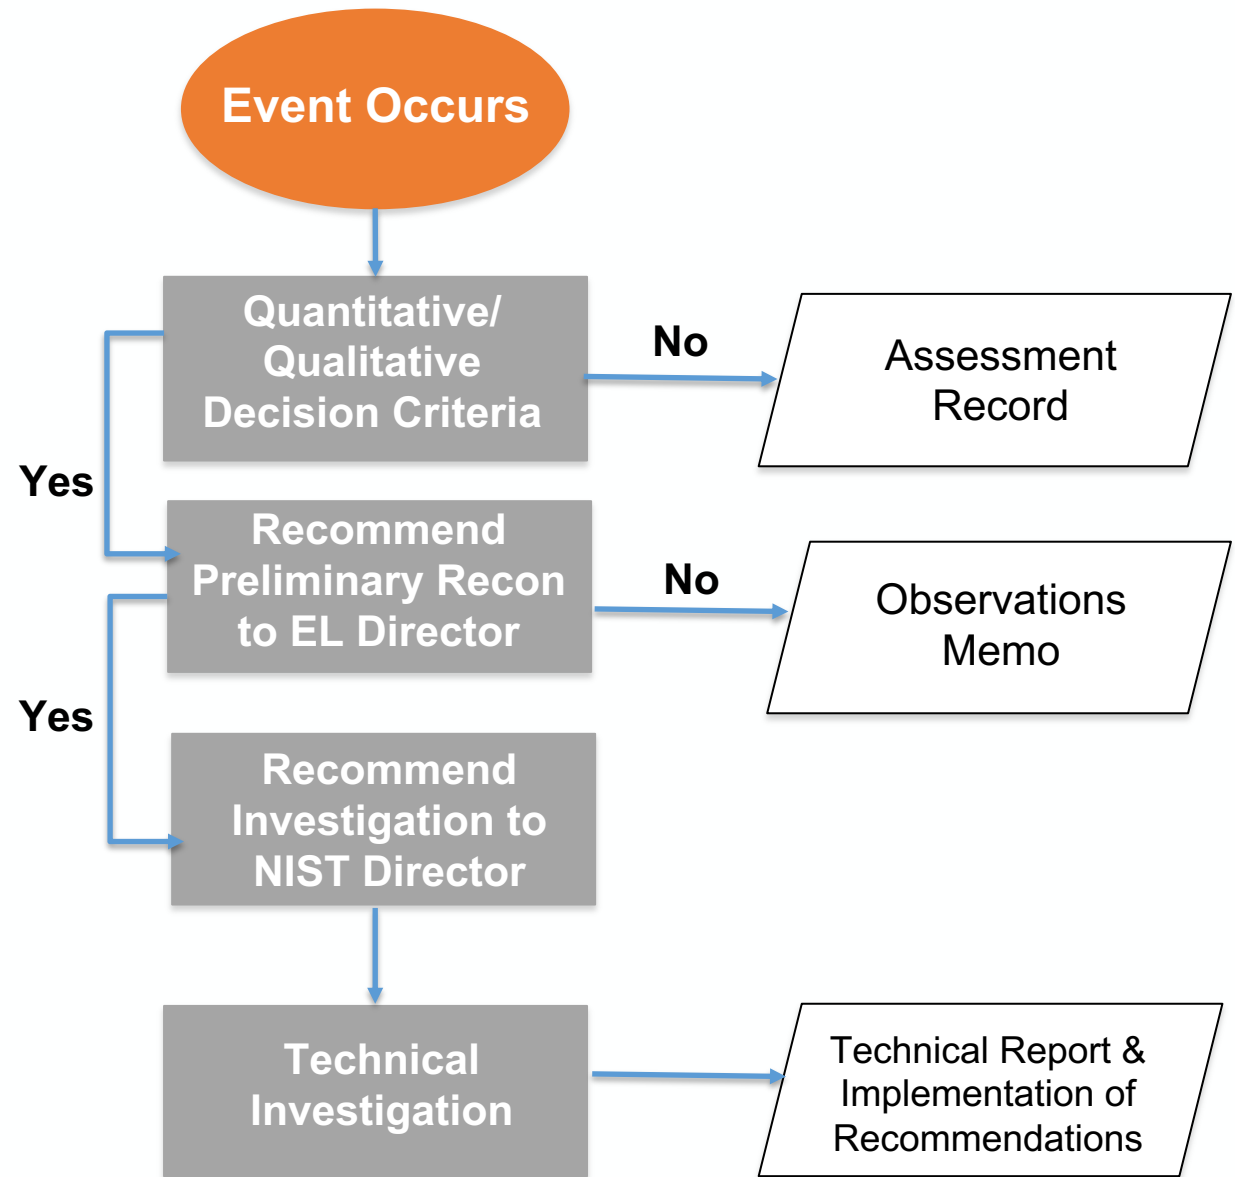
Event Occurs

Quantitative/ Qualitative Decision Criteria

No

Assessment Record

Yes

Recommend Preliminary Recon to EL Director

No

Observations Memo

Yes

Recommend Investigation to NIST Director

Technical Investigation

Technical Report & Implementation of Recommendations